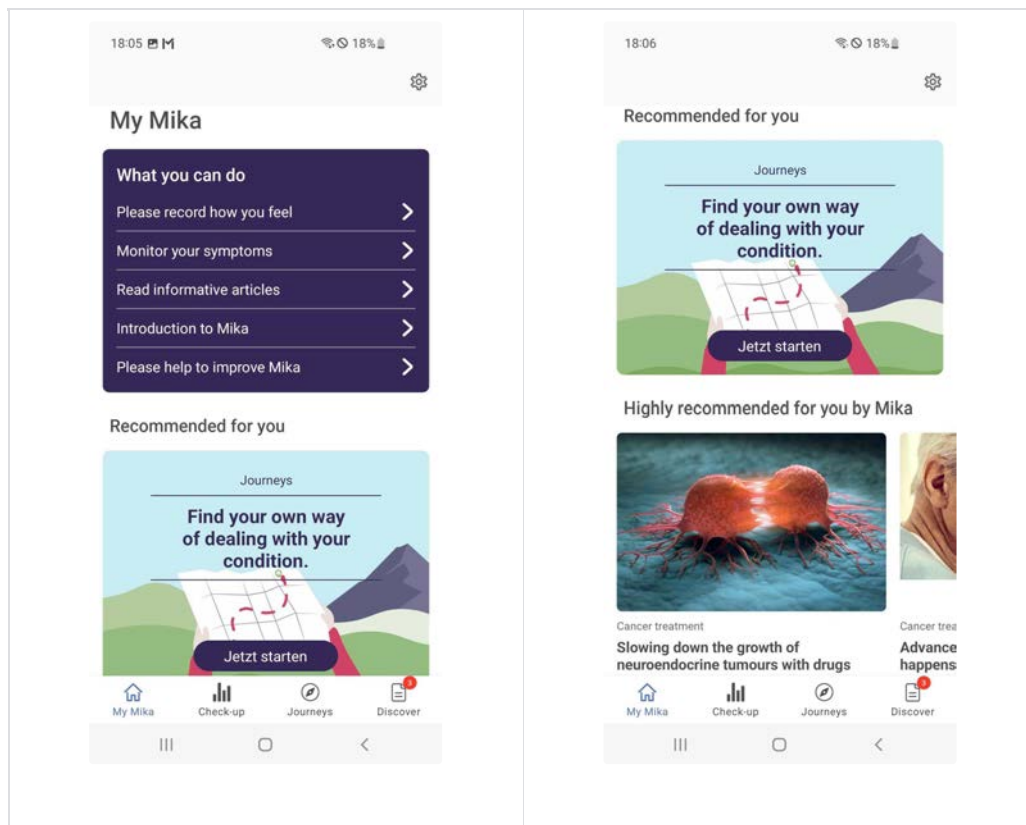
18:05 M
18%

My Mika

What you can do

Please record how you feel

Monitor your symptoms

Read informative articles

Introduction to Mika

Please help to improve Mika

Recommended for you

Journeys

Find your own way of dealing with your condition.

Jetzt starten

My Mika
Check-up
Journeys
3
Discover

18:06
18%

Recommended for you

Journeys

Find your own way of dealing with your condition.

Jetzt starten

Highly recommended for you by Mika

Cancer treatment

Slowing down the growth of neuroendocrine tumours with drugs

Cancer trea

Advance
happens

My Mika
Check-up
Journeys
3
Discover